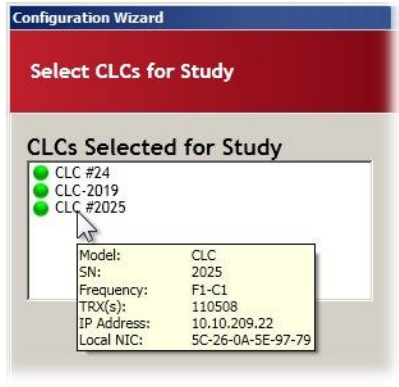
Configuration Wizard

Select CLCs for Study

CLCs Selected for Study

CLC #24
CLC-2019
CLC #2025

| Model: | CLC |
|---|---|
| SN: | 2025 |
| Frequency: | F1-C1 |
| TRX(s): | 110508 |
| IP Address: | 10.10.209.22 |
| Local NIC: | 5C-26-0A-5E-97-79 |